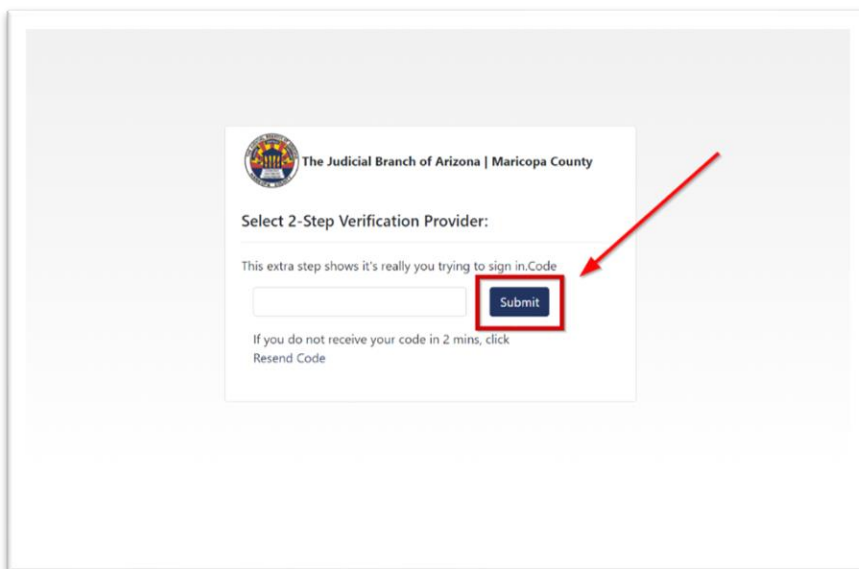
The Judicial Branch of Arizona | Maricopa County

Select 2-Step Verification Provider:

This extra step shows it's really you trying to sign in.Code

Submit

If you do not receive your code in 2 mins, click
Resend Code